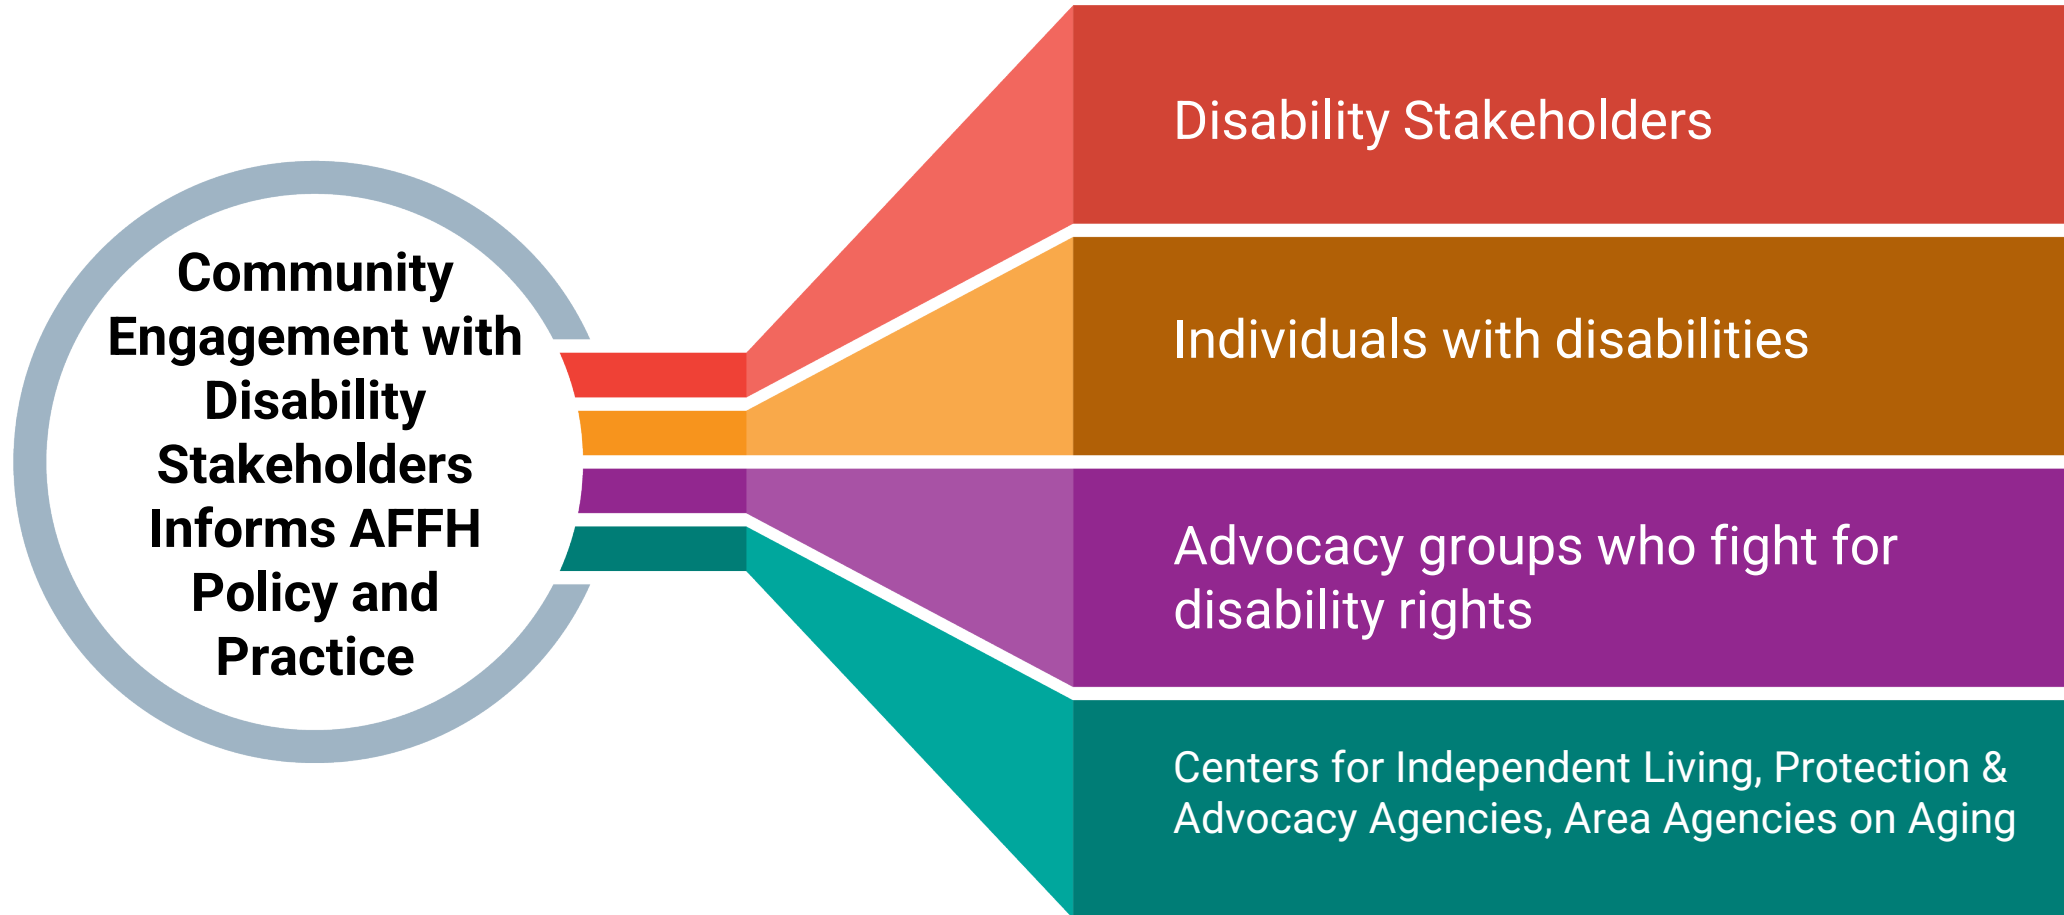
Community Engagement with Disability Stakeholders Informs AFFH Policy and Practice

Disability Stakeholders

Individuals with disabilities

Advocacy groups who fight for disability rights

Centers for Independent Living, Protection & Advocacy Agencies, Area Agencies on Aging